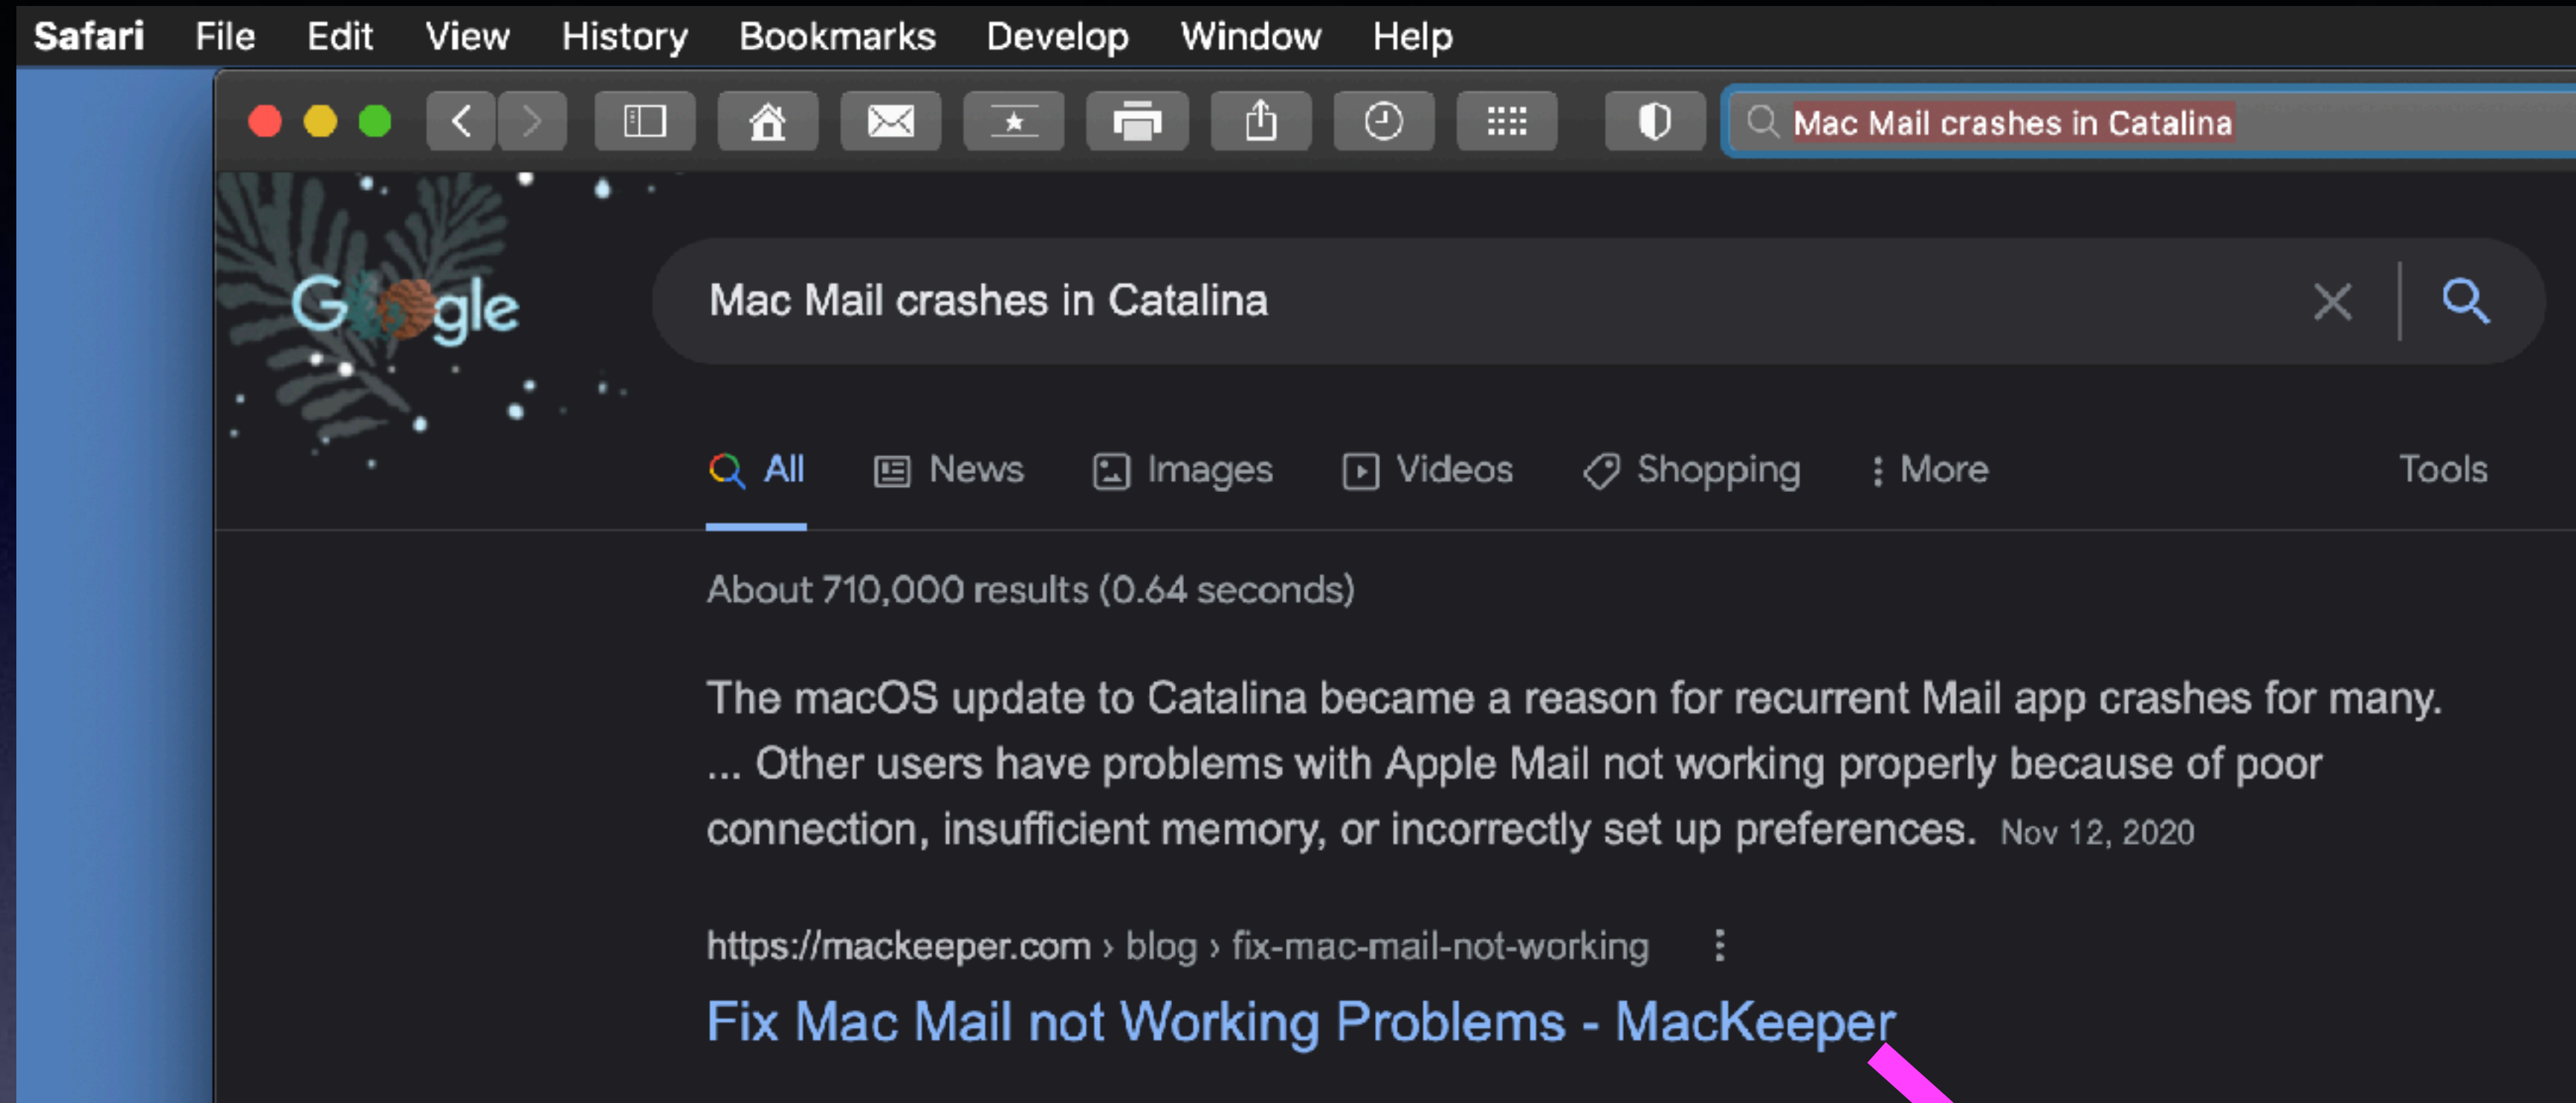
Safari File Edit View History Bookmarks Develop Window Help

Mac Mail crashes in Catalina

Google

Mac Mail crashes in Catalina

All News Images Videos Shopping More Tools

About 710,000 results (0.64 seconds)

The macOS update to Catalina became a reason for recurrent Mail app crashes for many. ... Other users have problems with Apple Mail not working properly because of poor connection, insufficient memory, or incorrectly set up preferences. Nov 12, 2020

https://mackeeper.com › blog › fix-mac-mail-not-working

Fix Mac Mail not Working Problems - MacKeeper